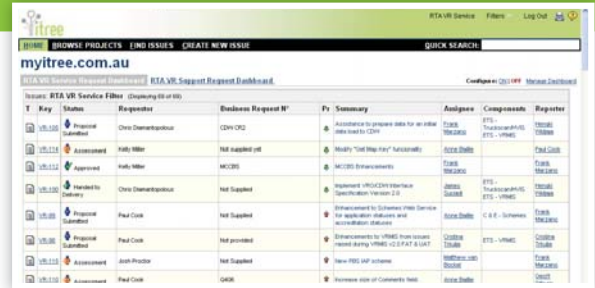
itree

RTA VR Service Filters Log Out

HOME BROWSE PROJECTS FIND ISSUES CREATE NEW ISSUE QUICK SEARCH:

myitree.com.au

RTA VR Service Request Dashboard RTA VR Support Request Dashboard

Configure: ON | OFF Manage Dashboard

Issues: RTA VR Service Filter (Displaying 69 of 69)

| T | Key | Status | Requestor | Business Request N° | Pr | Summary | Assignee | Components | Reporter |
|---|---|---|---|---|---|---|---|---|---|
| | VR-109 | Proposal Submitted | Chris Diamantopolous | CDW CR2 | | Assistance to prepare data for an initial data load to CDW | Frank Manzano | ETS - Truckscan/HVIS ETS - VRMS | Hendra Widjaya |
| | VR-114 | Assessment | Kelly Miller | Not supplied yet | | Modify "Get Map Key" functionality | Anne Baillie | | Paul Cook |
| | VR-112 | Approved | Kelly Miller | MCCBS | | MCCBS Enhancements | Frank Manzano | | Hendra Widjaya |
| | VR-100 | Handed to Delivery | Chris Diamantopolous | Not Supplied | | Implement VROI/CDW Interface Specification Version 2.0 | James Sussell | ETS - Truckscan/HVIS ETS - VRMS | Hendra Widjaya |
| | VR-99 | Proposal Submitted | Paul Cook | Not Supplied | | Enhancement to Schemes Web Service for application statuses and accreditation statuses | Anne Baillie | C.E.E - Schemes | Frank Manzano |
| | VR-98 | Proposal Submitted | Paul Cook | Not provided | | Enhancements to VRMS from issues raised during VRMS v2.0 FAT & UAT | Cristina Trikalis | ETS - VRMS | Cristina Trikalis |
| | VR-115 | Assessment | Josh Proctor | Not Supplied | | New PBS IAP scheme | Matthew van Bockel | | Paul Cook |
| | VR-116 | Assessment | Paul Cook | Q406 | | Increase size of Comments field | Geoff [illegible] | | |